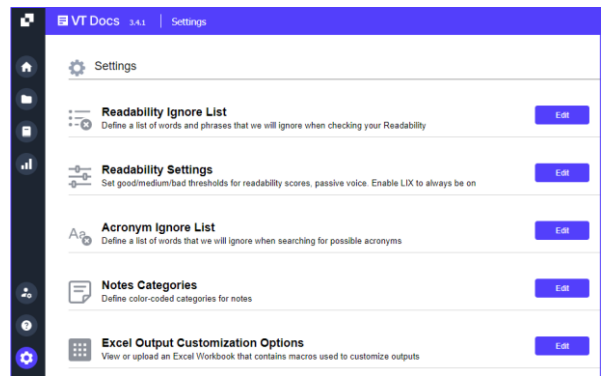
VT Docs 3.4.1 | Settings

Settings

Readability Ignore List
Define a list of words and phrases that we will ignore when checking your Readability
Edit

Readability Settings
Set good/medium/bad thresholds for readability scores, passive voice. Enable LIX to always be on
Edit

Acronym Ignore List
Define a list of words that we will ignore when searching for possible acronyms
Edit

Notes Categories
Define color-coded categories for notes
Edit

Excel Output Customization Options
View or upload an Excel Workbook that contains macros used to customize outputs
Edit